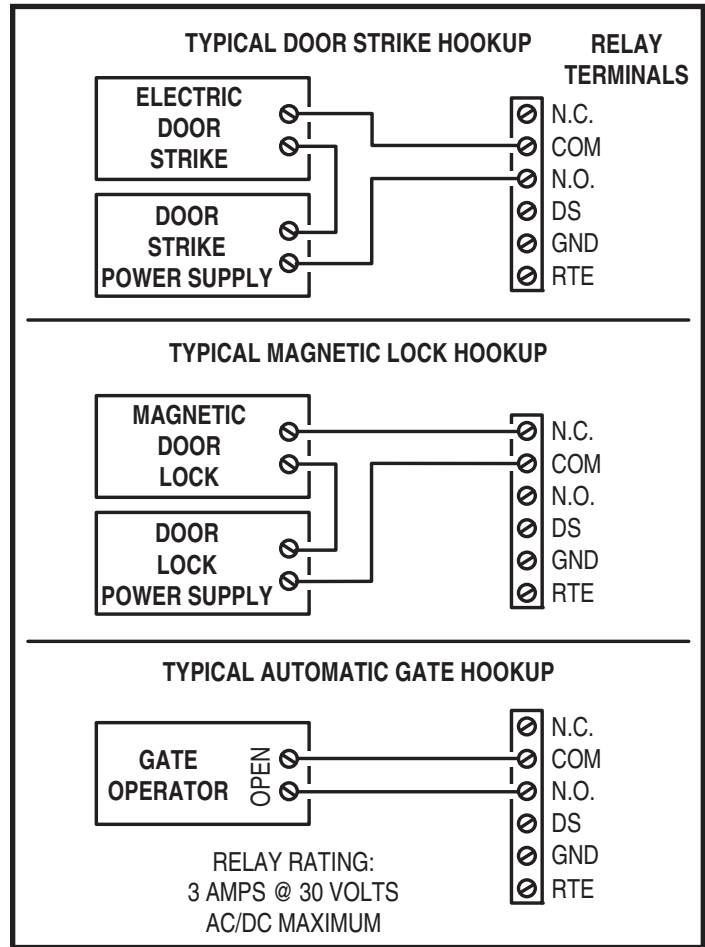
TYPICAL DOOR STRIKE HOOKUP

RELAY TERMINALS

ELECTRIC DOOR STRIKE

DOOR STRIKE POWER SUPPLY

N.C.
COM
N.O.
DS
GND
RTE

TYPICAL MAGNETIC LOCK HOOKUP

MAGNETIC DOOR LOCK

DOOR LOCK POWER SUPPLY

N.C.
COM
N.O.
DS
GND
RTE

TYPICAL AUTOMATIC GATE HOOKUP

GATE OPERATOR

OPEN

N.C.
COM
N.O.
DS
GND
RTE

RELAY RATING:
3 AMPS @ 30 VOLTS
AC/DC MAXIMUM